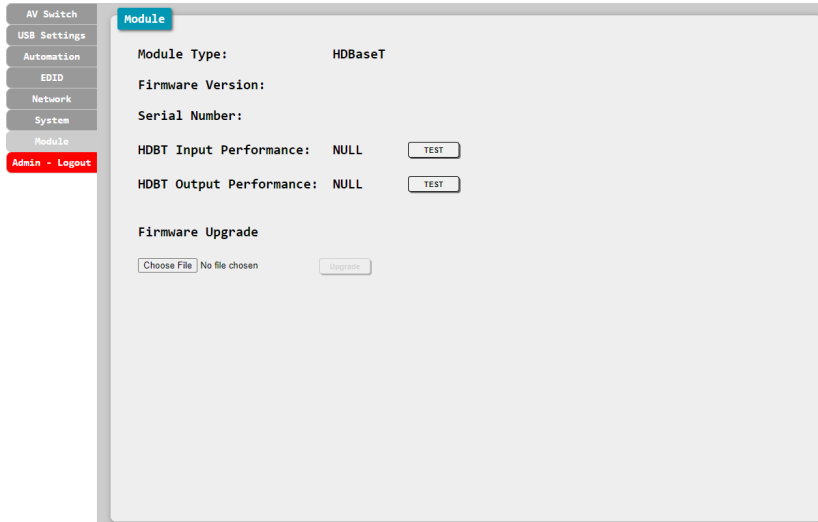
AV Switch
USB Settings
Automation
EDID
Network
System
Module
Admin - Logout

Module

Module Type: HDBaseT

Firmware Version:

Serial Number:

HDBT Input Performance: NULL TEST

HDBT Output Performance: NULL TEST

Firmware Upgrade

Choose File No file chosen Upgrade